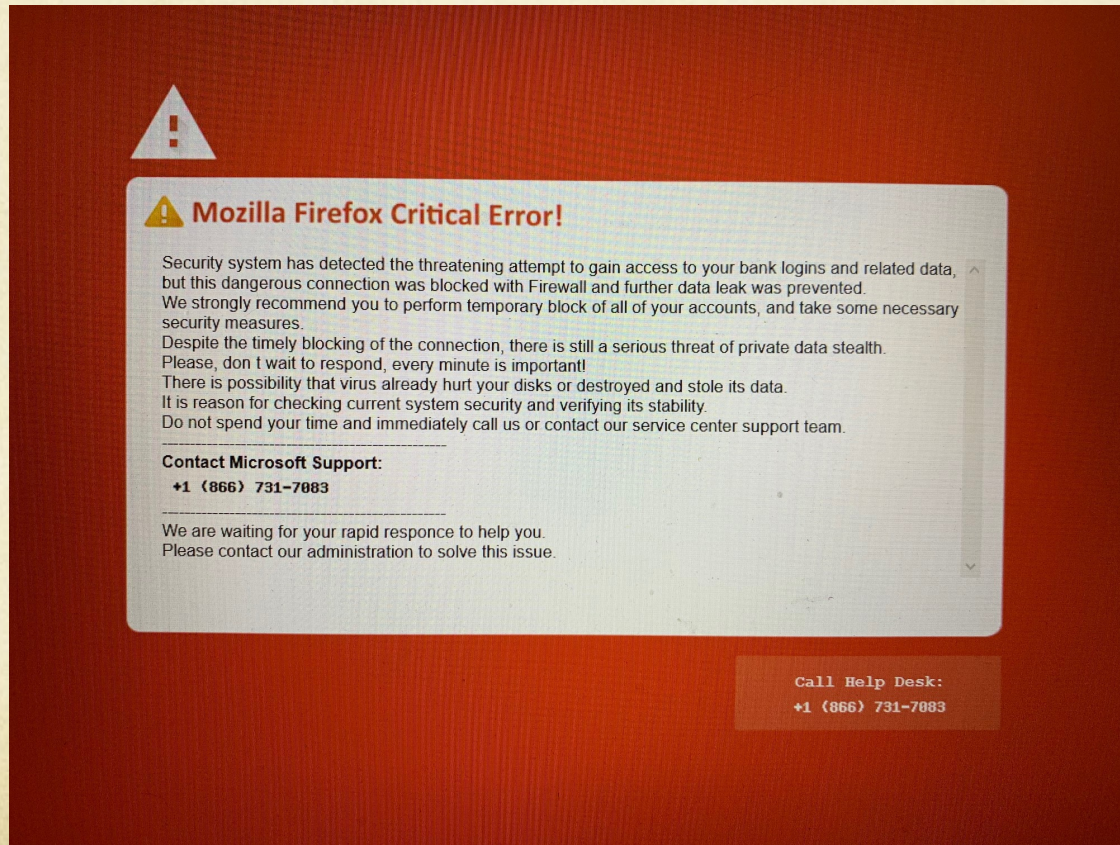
Mozilla Firefox Critical Error!

Security system has detected the threatening attempt to gain access to your bank logins and related data, but this dangerous connection was blocked with Firewall and further data leak was prevented.
We strongly recommend you to perform temporary block of all of your accounts, and take some necessary security measures.
Despite the timely blocking of the connection, there is still a serious threat of private data stealth.
Please, don t wait to respond, every minute is important!
There is possibility that virus already hurt your disks or destroyed and stole its data.
It is reason for checking current system security and verifying its stability.
Do not spend your time and immediately call us or contact our service center support team.
--------------------------------------------------------
Contact Microsoft Support:
+1 (866) 731-7083
--------------------------------------------------------
We are waiting for your rapid responce to help you.
Please contact our administration to solve this issue.

Call Help Desk:
+1 (866) 731-7083